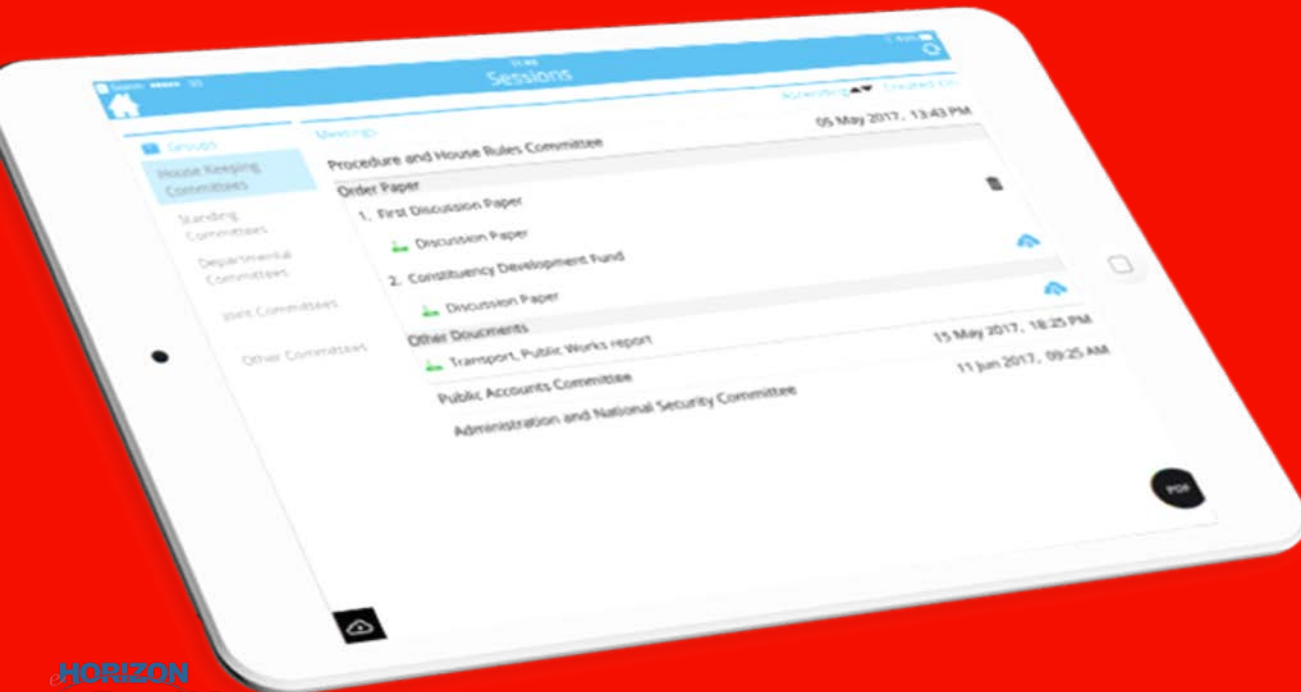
Sessions

Ascending▲▼ Created On

Groups

House Keeping Committees

Standing Committees

Departmental Committees

Joint Committees

Other Committees

Meetings

05 May 2017, 13:43 PM

Procedure and House Rules Committee

Order Paper

1. First Discussion Paper

Discussion Paper

2. Constituency Development Fund

Discussion Paper

Other Documents

Transport, Public Works report

15 May 2017, 18:25 PM

Public Accounts Committee

11 Jun 2017, 09:25 AM

Administration and National Security Committee

PDF

HORIZON